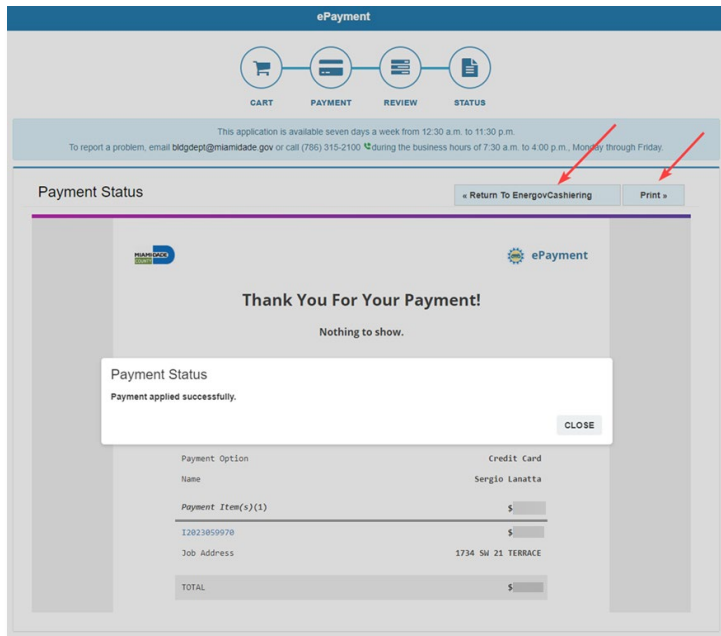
ePayment

CART PAYMENT REVIEW STATUS

This application is available seven days a week from 12:30 a.m. to 11:30 p.m.
To report a problem, email bldgdept@miamidade.gov or call (786) 315-2100 during the business hours of 7:30 a.m. to 4:00 p.m., Monday through Friday.

Payment Status

« Return To EnergovCashiering

Print »

MIAMI-DADE COUNTY

ePayment

Thank You For Your Payment!

Nothing to show.

Payment Status

Payment applied successfully.

CLOSE

| Payment Option | Credit Card |
|---|---|
| Name | Sergio Lanatta |
| Payment Item(s)(1) | $ |
| I2023059970 | $ |
| Job Address | 1734 SW 21 TERRACE |
| TOTAL | $ |